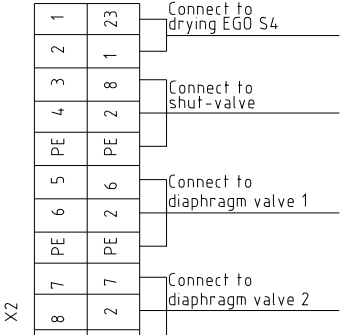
| | |
|---|---|
| 1 | 23 |
| 2 | 1 |
| 3 | 8 |
| 4 | 2 |
| PE | PE |
| 5 | 6 |
| 6 | 2 |
| PE | PE |
| 7 | 7 |
| 8 | 2 |

Connect to drying EGO S4

Connect to shut-valve

Connect to diaphragm valve 1

Connect to diaphragm valve 2

X2